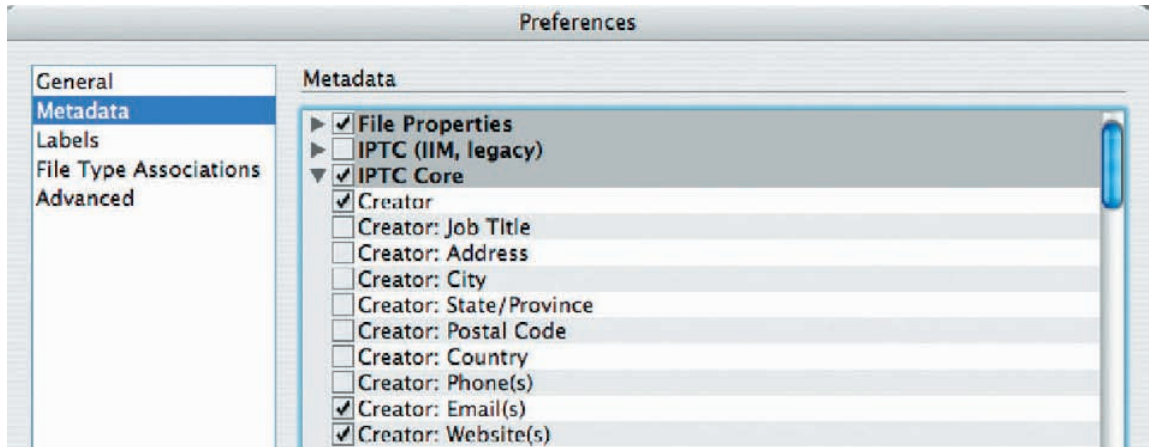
Preferences

General
Metadata
Labels
File Type Associations
Advanced

Metadata

File Properties
IPTC (IIM, legacy)
IPTC Core
Creator
Creator: Job Title
Creator: Address
Creator: City
Creator: State/Province
Creator: Postal Code
Creator: Country
Creator: Phone(s)
Creator: Email(s)
Creator: Website(s)